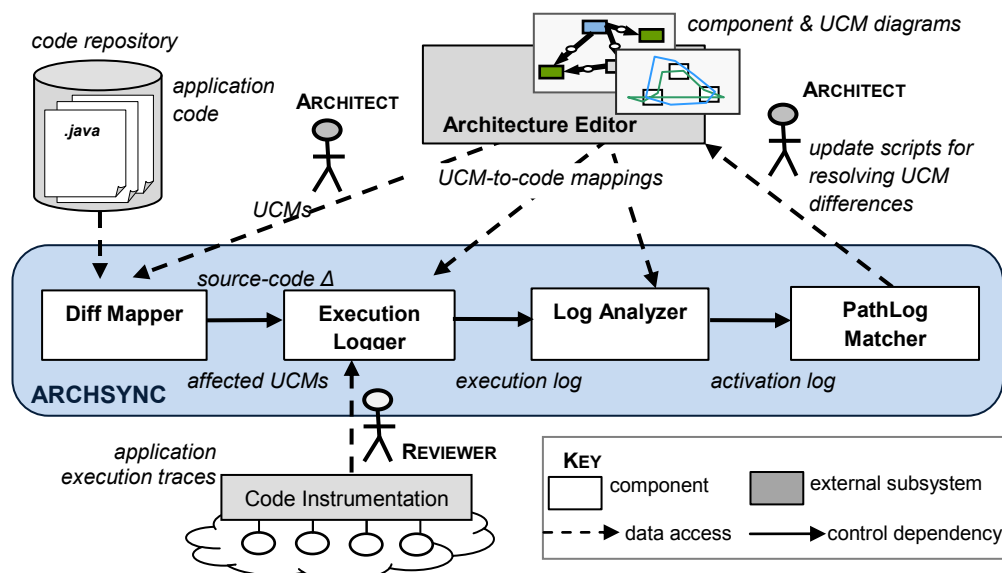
code repository

application code

.java

ARCHITECT

component & UCM diagrams

Architecture Editor

ARCHITECT

update scripts for resolving UCM differences

UCM-to-code mappings

UCMs

source-code Δ

Diff Mapper

Execution Logger

Log Analyzer

PathLog Matcher

ARCHSYNC

affected UCMs

execution log

activation log

application execution traces

REVIEWER

Code Instrumentation

KEY

component

external subsystem

data access

control dependency